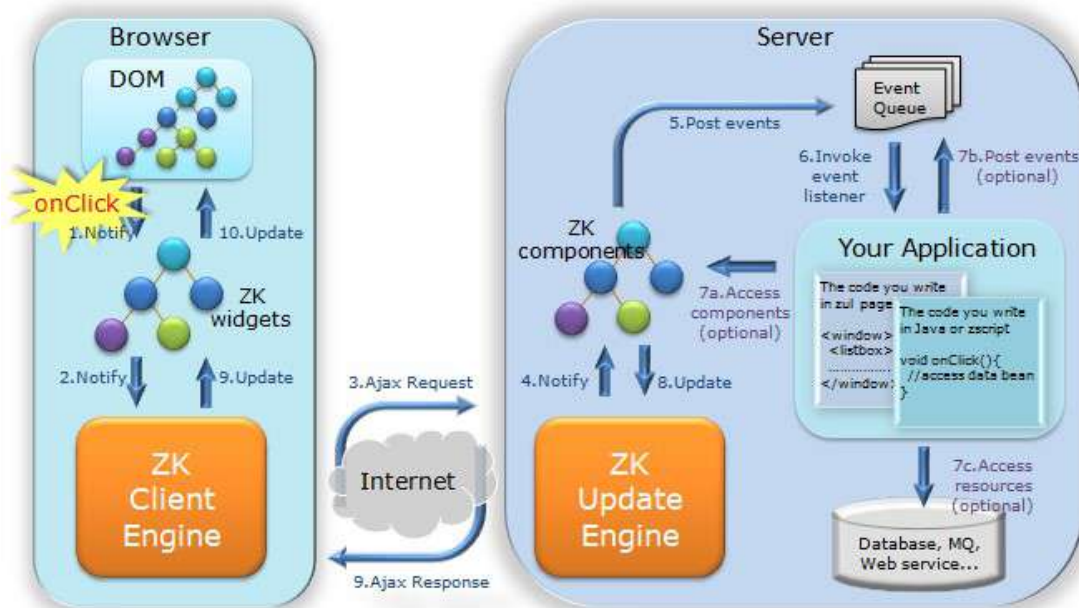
Browser

DOM

onClick

1.Notify

10.Update

ZK widgets

2.Notify

9.Update

ZK Client Engine

3.Ajax Request

Internet

9.Ajax Response

Server

5.Post events

Event Queue

6.Invoke event listener

7b.Post events (optional)

ZK components

7a.Access components (optional)

Your Application

The code you write in zul page

<window>
<listbox>
..........
</window>

The code you write in Java or zscript

void onClick(){
//access data bean
}

4.Notify

8.Update

ZK Update Engine

7c.Access resources (optional)

Database, MQ, Web service...